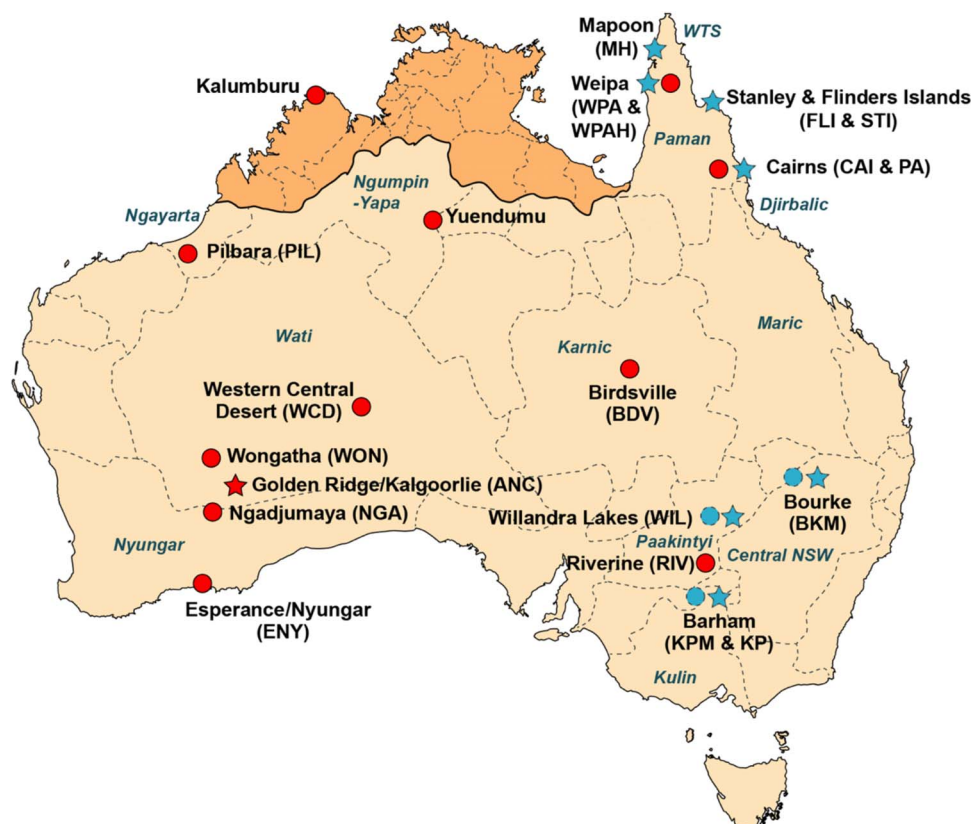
Mapoon (MH)
WTS
Kalumburu
Weipa (WPA & WPAH)
Stanley & Flinders Islands (FLI & STI)
Paman
Cairns (CAI & PA)
Djirbalic
Ngumpin -Yapa
Ngayarta
Yuendumu
Pilbara (PIL)
Wati
Maric
Karnic
Birdsville (BDV)
Western Central Desert (WCD)
Wongatha (WON)
Golden Ridge/Kalgoorlie (ANC)
Ngadjumaya (NGA)
Bourke (BKM)
Willandra Lakes (WIL)
Paakintyi
Central NSW
Nyungar
Riverine (RIV)
Esperance/Nyungar (ENY)
Barham (KPM & KP)
Kulin